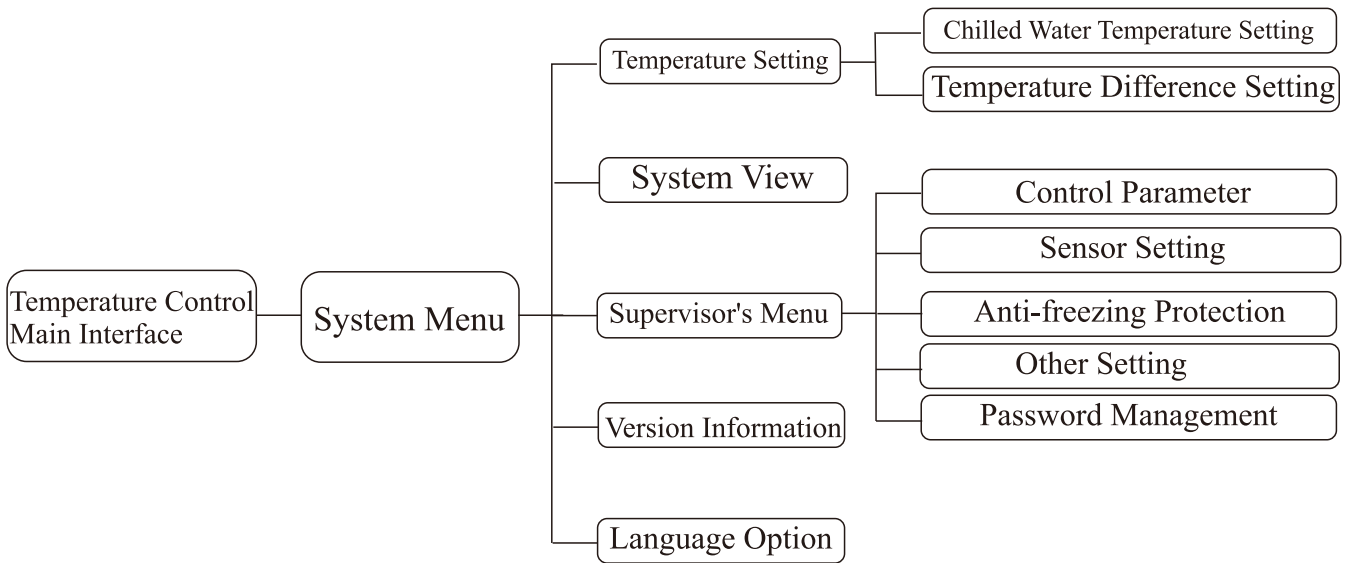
Temperature Control Main Interface

System Menu

Temperature Setting

Chilled Water Temperature Setting

Temperature Difference Setting

System View

Supervisor's Menu

Control Parameter

Sensor Setting

Anti-freezing Protection

Other Setting

Password Management

Version Information

Language Option